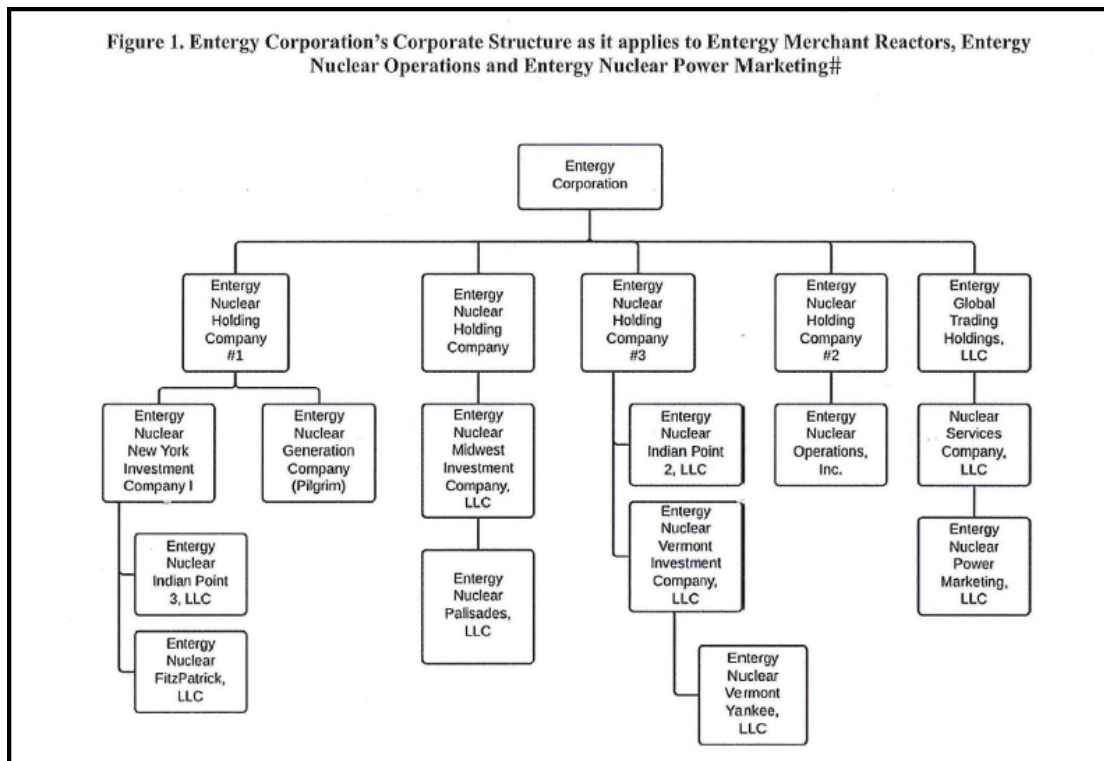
Figure 1. Entergy Corporation's Corporate Structure as it applies to Entergy Merchant Reactors, Entergy Nuclear Operations and Entergy Nuclear Power Marketing#

Entergy Corporation

Entergy Nuclear Holding Company #1

Entergy Nuclear New York Investment Company I

Entergy Nuclear Indian Point 3, LLC

Entergy Nuclear FitzPatrick, LLC

Entergy Nuclear Generation Company (Pilgrim)

Entergy Nuclear Holding Company

Entergy Nuclear Midwest Investment Company, LLC

Entergy Nuclear Palisades, LLC

Entergy Nuclear Holding Company #3

Entergy Nuclear Indian Point 2, LLC

Entergy Nuclear Vermont Investment Company, LLC

Entergy Nuclear Vermont Yankee, LLC

Entergy Nuclear Holding Company #2

Entergy Nuclear Operations, Inc.

Entergy Global Trading Holdings, LLC

Nuclear Services Company, LLC

Entergy Nuclear Power Marketing, LLC